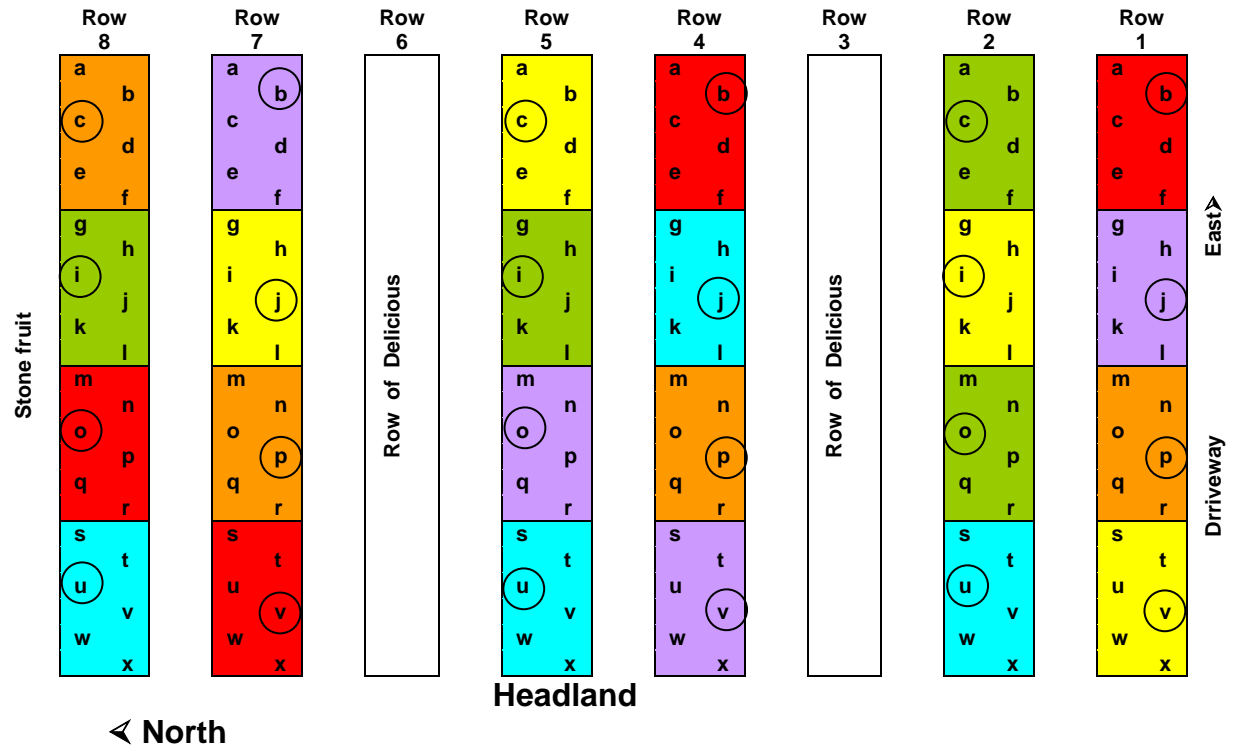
Row 8

a b c d e f
g h i j k l
m n o p q r
s t u v w x

Row 7

a b c d e f
g h i j k l
m n o p q r
s t u v w x

Row 6

Row of Delicious

Row 5

a b c d e f
g h i j k l
m n o p q r
s t u v w x

Row 4

a b c d e f
g h i j k l
m n o p q r
s t u v w x

Row 3

Row of Delicious

Row 2

a b c d e f
g h i j k l
m n o p q r
s t u v w x

Row 1

a b c d e f
g h i j k l
m n o p q r
s t u v w x

Stone fruit

East

Drriveway

Headland

North